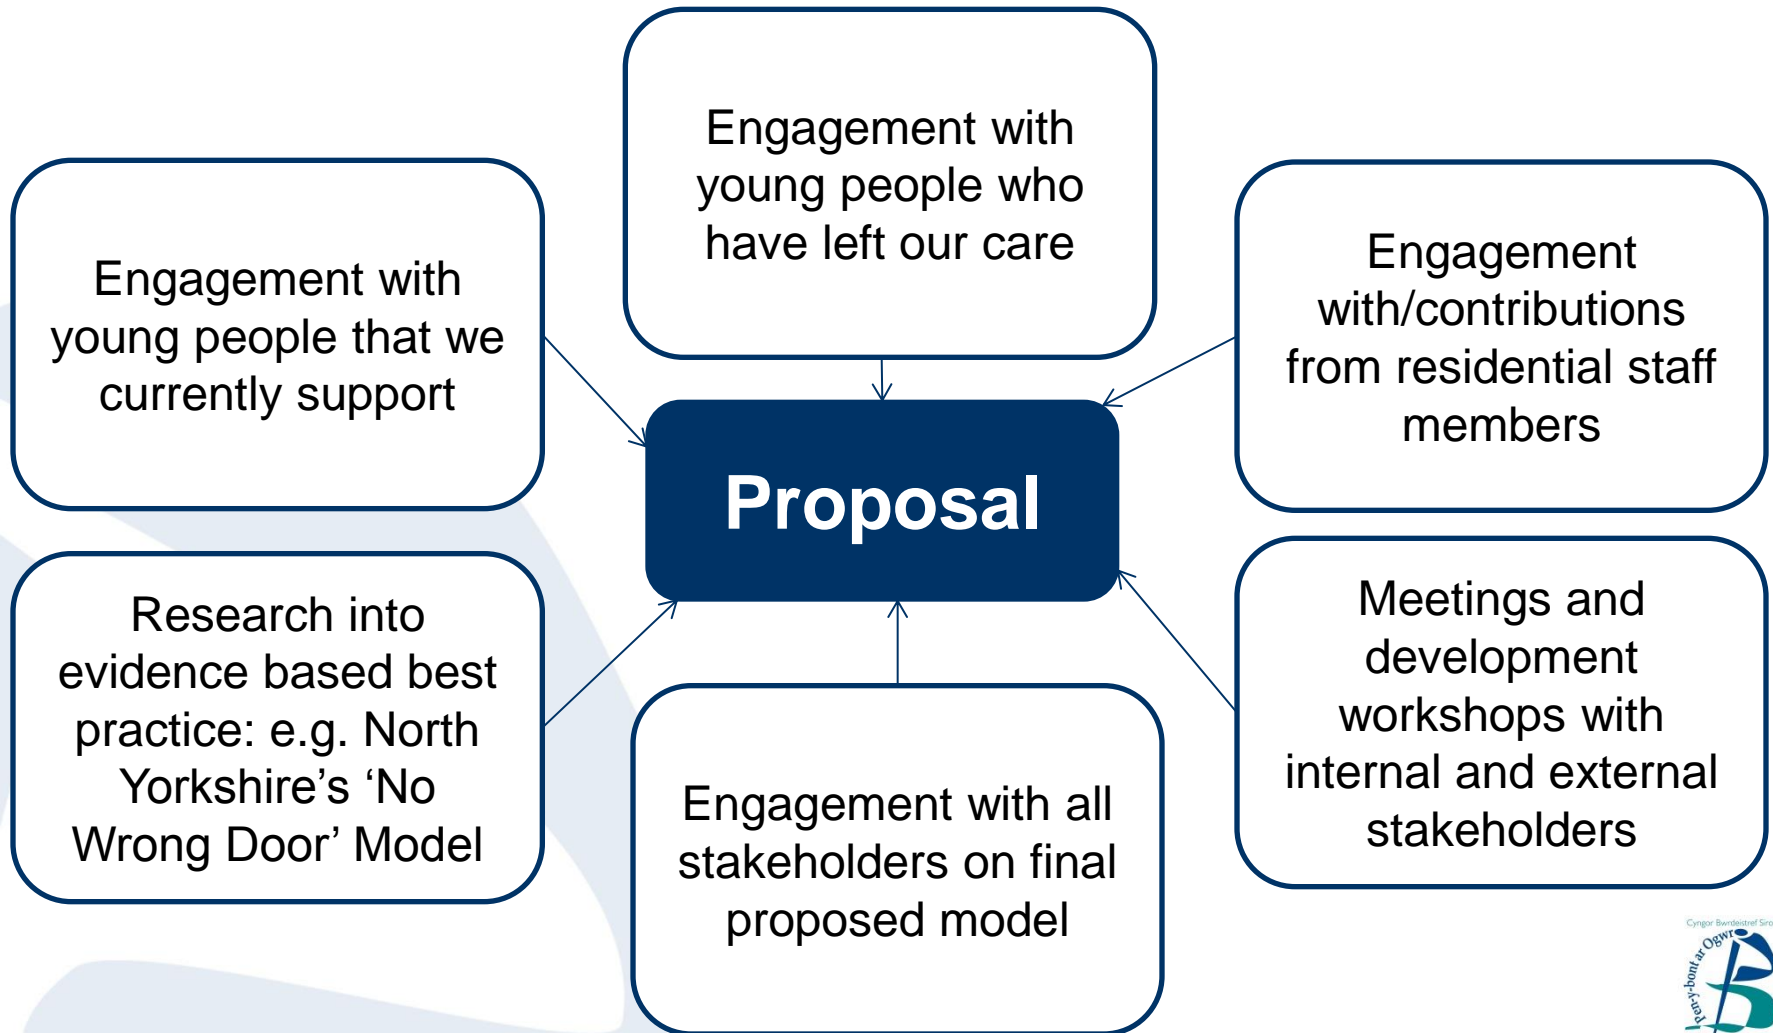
Engagement with young people who have left our care

Engagement with young people that we currently support

Engagement with/contributions from residential staff members

Proposal

Research into evidence based best practice: e.g. North Yorkshire's 'No Wrong Door' Model

Meetings and development workshops with internal and external stakeholders

Engagement with all stakeholders on final proposed model

Cyngor Bwrdeistref Sirol Pen-y-bont ar Ogwr